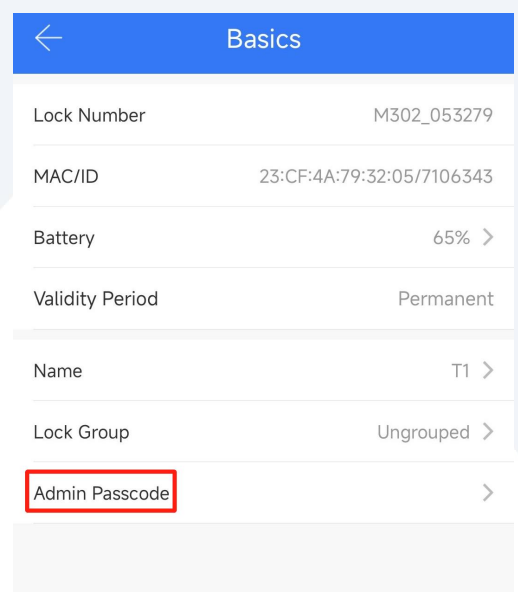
Basics

| Lock Number | M302_053279 |
|---|---|
| MAC/ID | 23:CF:4A:79:32:05/7106343 |
| Battery | 65% |
| Validity Period | Permanent |

| Name | T1 |
|---|---|
| Lock Group | Ungrouped |
| Admin Passcode | |